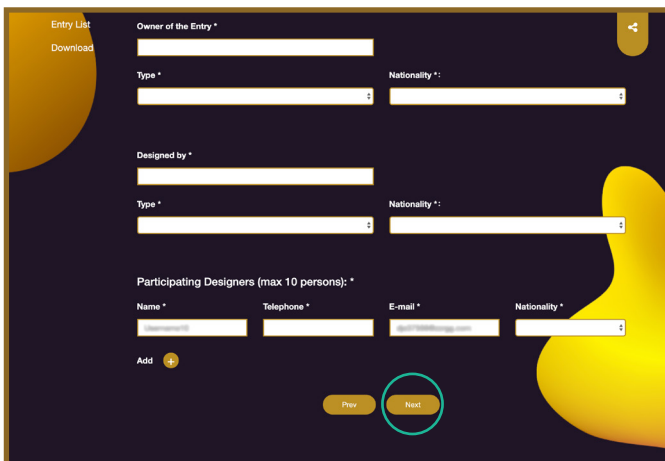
Entry List
Download

Owner of the Entry *

Type *

Nationality *:

Designed by *

Type *

Nationality *:

Participating Designers (max 10 persons): *

| Name * | Telephone * | E-mail * | Nationality * |
|---|---|---|---|
| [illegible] | | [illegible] | |

Add +

Prev

Next